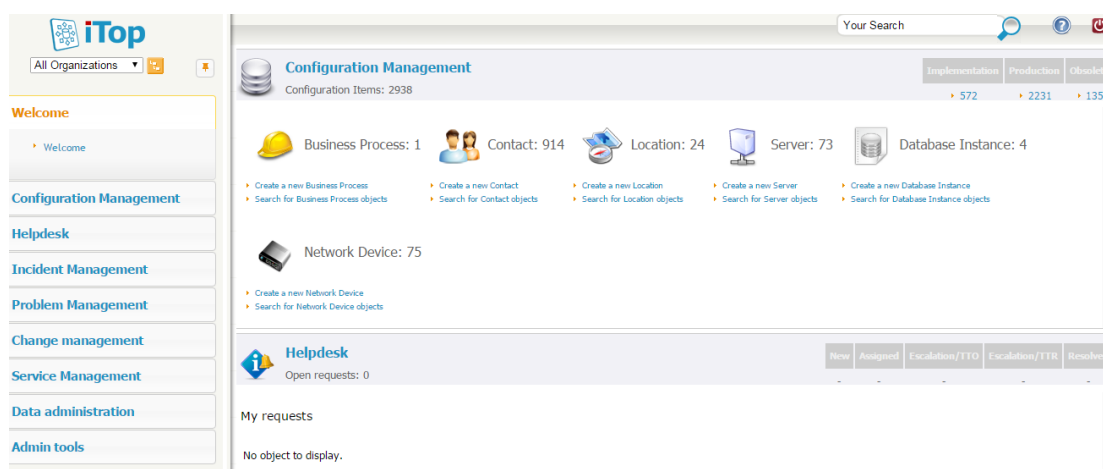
iTop

All Organizations

Welcome

Welcome

Configuration Management

Helpdesk

Incident Management

Problem Management

Change management

Service Management

Data administration

Admin tools

Your Search

Configuration Management
Configuration Items: 2938

| Implementation | Production | Obsolet |
|---|---|---|
| 572 | 2231 | 135 |

Business Process: 1
Create a new Business Process
Search for Business Process objects

Contact: 914
Create a new Contact
Search for Contact objects

Location: 24
Create a new Location
Search for Location objects

Server: 73
Create a new Server
Search for Server objects

Database Instance: 4
Create a new Database Instance
Search for Database Instance objects

Network Device: 75
Create a new Network Device
Search for Network Device objects

Helpdesk
Open requests: 0

| New | Assigned | Escalation/TTO | Escalation/TTR | Resolve |
|---|---|---|---|---|
| - | - | - | - | - |

My requests

No object to display.